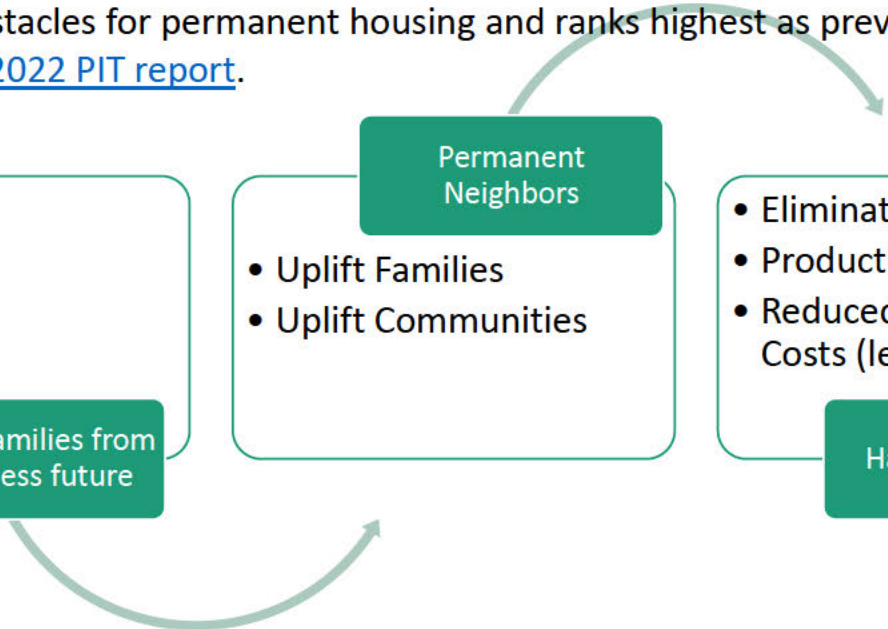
stacles for permanent housing and ranks highest as prev
2022 PIT report.

amilies from
ess future

Permanent Neighbors

• Uplift Families
• Uplift Communities

• Eliminat
• Product
• Reduced Costs (le

Ha